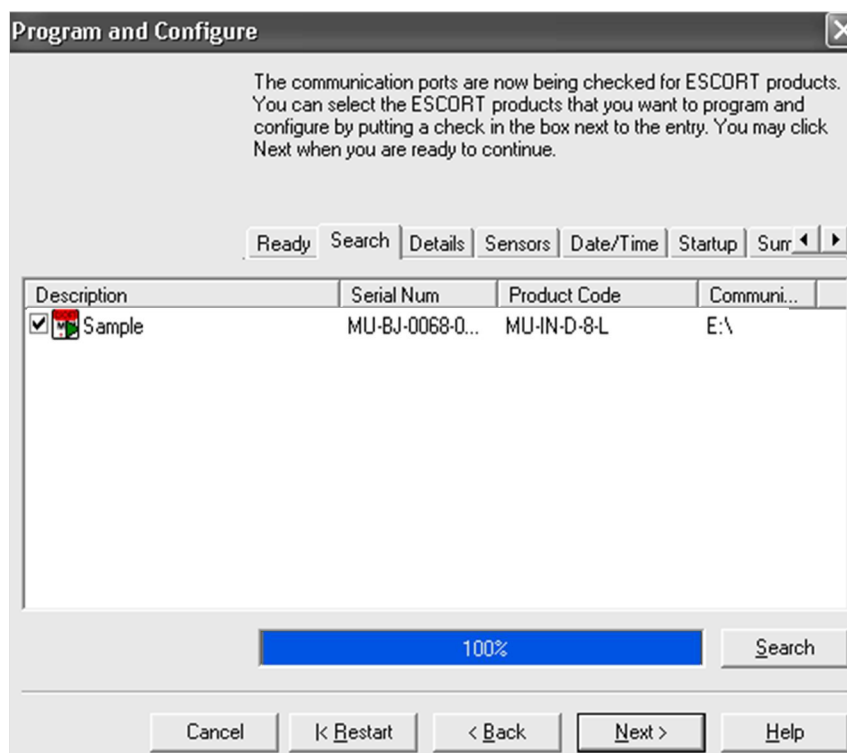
Program and Configure

The communication ports are now being checked for ESCORT products. You can select the ESCORT products that you want to program and configure by putting a check in the box next to the entry. You may click Next when you are ready to continue.

Ready | Search | Details | Sensors | Date/Time | Startup | Sum

| Description | Serial Num | Product Code | Communi... |
|---|---|---|---|
| Sample | MU-BJ-0068-0... | MU-IN-D-8-L | E:\ |

100%

Search

Cancel | |< Restart | < Back | Next > | Help